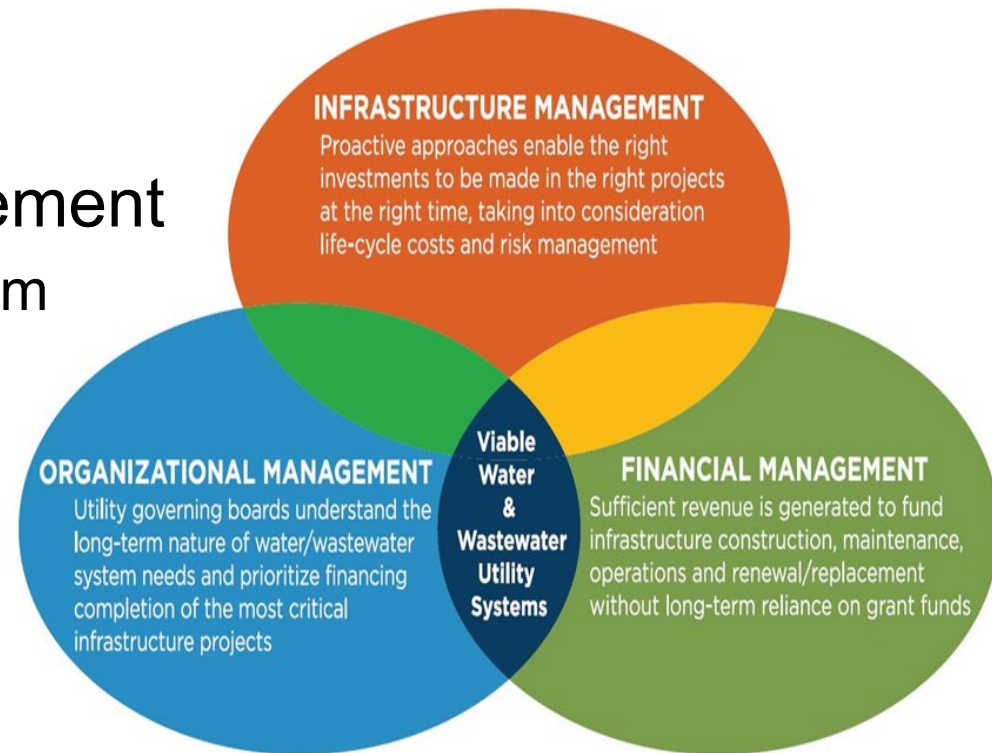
ement
m

INFRASTRUCTURE MANAGEMENT
Proactive approaches enable the right investments to be made in the right projects at the right time, taking into consideration life-cycle costs and risk management

ORGANIZATIONAL MANAGEMENT
Utility governing boards understand the long-term nature of water/wastewater system needs and prioritize financing completion of the most critical infrastructure projects

Viable Water & Wastewater Utility Systems

FINANCIAL MANAGEMENT
Sufficient revenue is generated to fund infrastructure construction, maintenance, operations and renewal/replacement without long-term reliance on grant funds